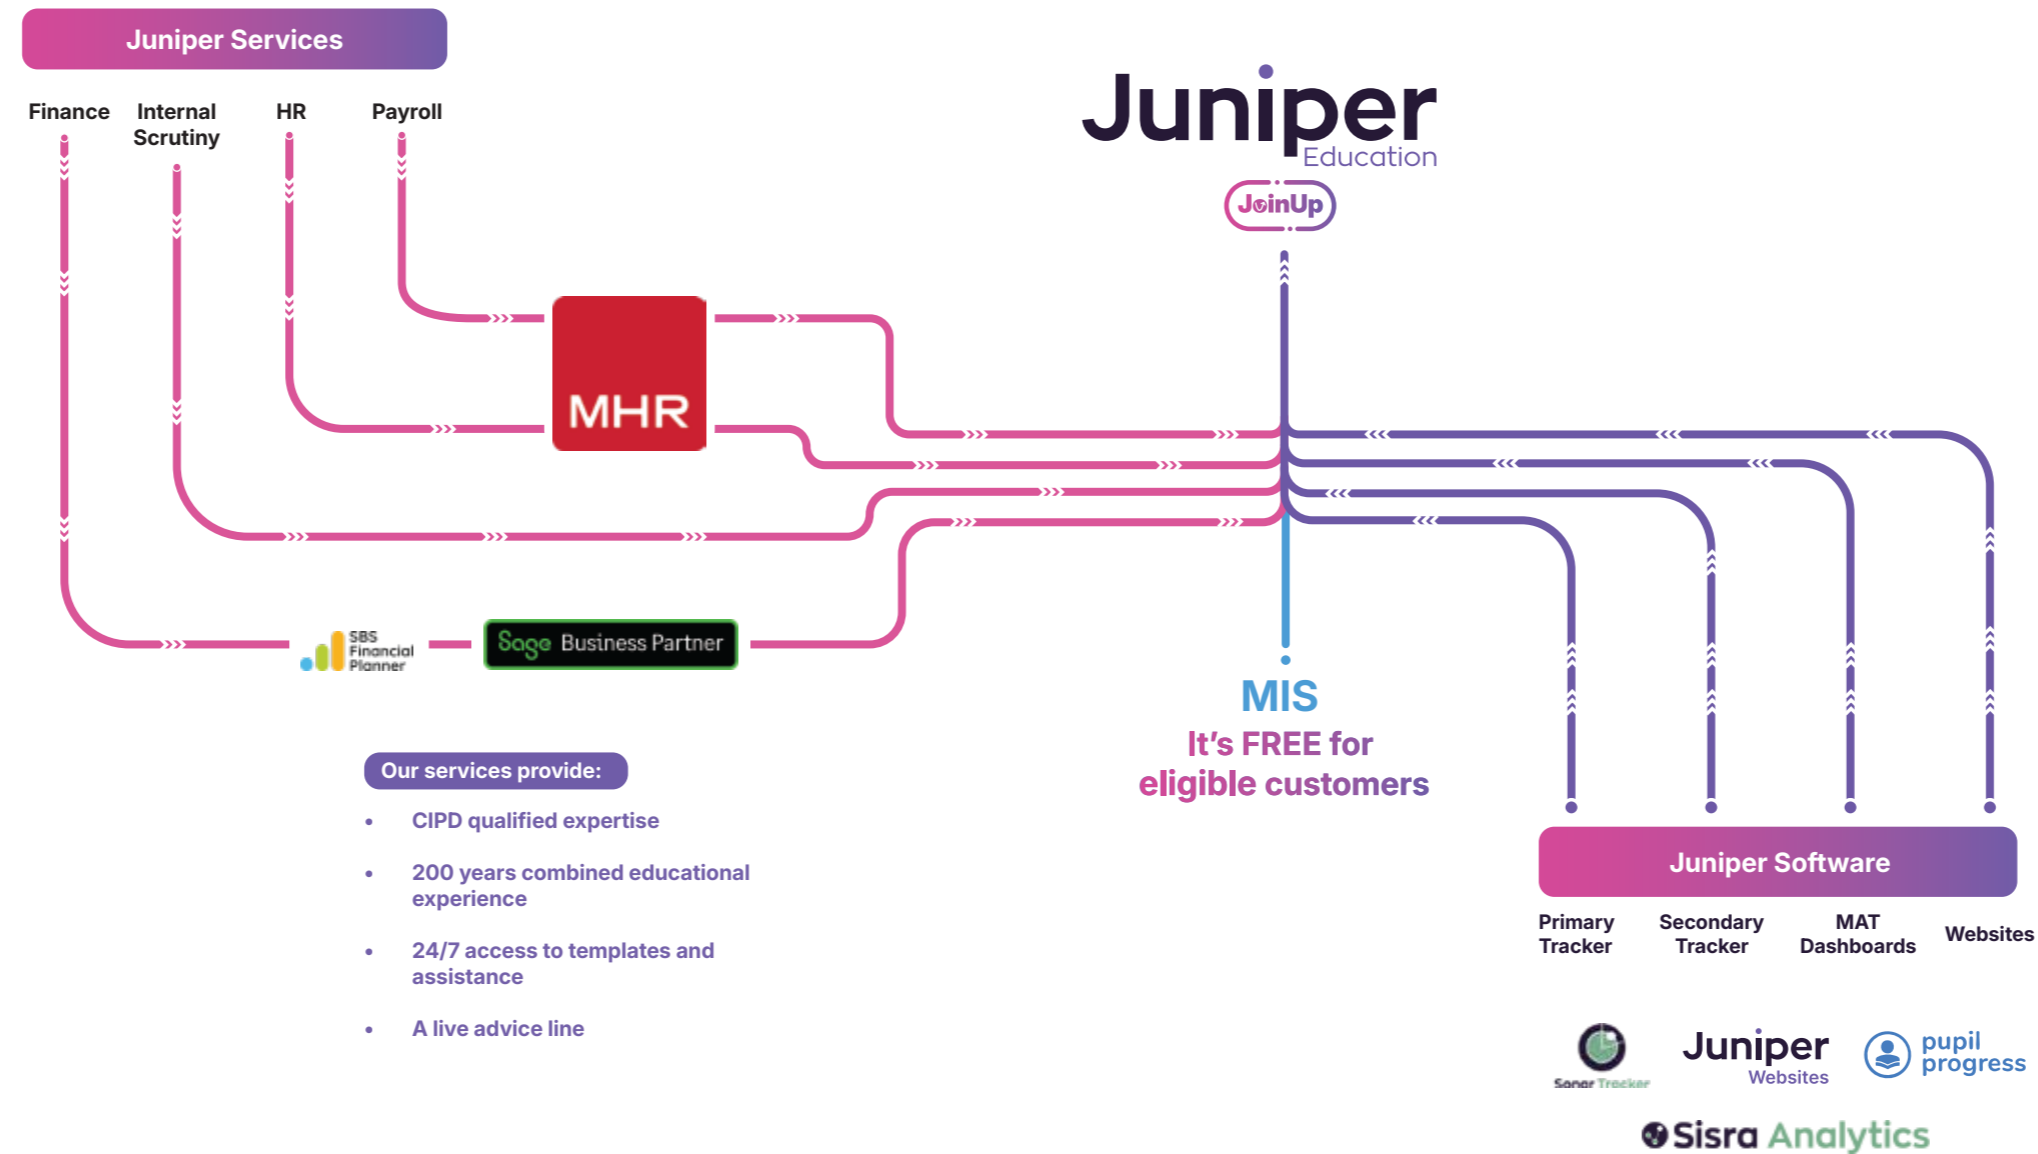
Juniper Services

Finance Internal Scrutiny HR Payroll

Juniper Education

JoinUp

MHR

SBS Financial Planner

Sage Business Partner

MIS
It's FREE for eligible customers

Our services provide:

- CIPD qualified expertise
- 200 years combined educational experience
- 24/7 access to templates and assistance
- A live advice line

Juniper Software

Primary Tracker Secondary Tracker MAT Dashboards Websites

Sonar Tracker Juniper Websites pupil progress

Sisra Analytics